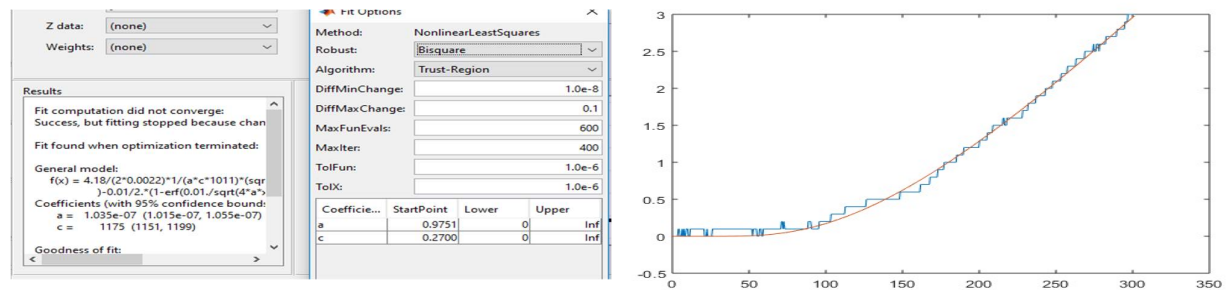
Z data: (none)
Weights: (none)

Results

Fit computation did not converge:
Success, but fitting stopped because chan

Fit found when optimization terminated:

General model:
f(x) = 4.18/(2*0.0022)*1/(a*c*1011)*(sqr
)-0.01/2.*(1-erf(0.01./sqrt(4*a*
Coefficients (with 95% confidence bound:
a = 1.035e-07 (1.015e-07, 1.055e-07)
c = 1175 (1151, 1199)

Goodness of fit:

Fit Options

Method: NonlinearLeastSquares
Robust: Bisquare
Algorithm: Trust-Region
DiffMinChange: 1.0e-8
DiffMaxChange: 0.1
MaxFunEvals: 600
MaxIter: 400
TolFun: 1.0e-6
TolX: 1.0e-6

| Coefficie... | StartPoint | Lower | Upper |
|---|---|---|---|
| a | 0.9751 | 0 | Inf |
| c | 0.2700 | 0 | Inf |

3
2.5
2
1.5
1
0.5
0
-0.5
0 50 100 150 200 250 300 350